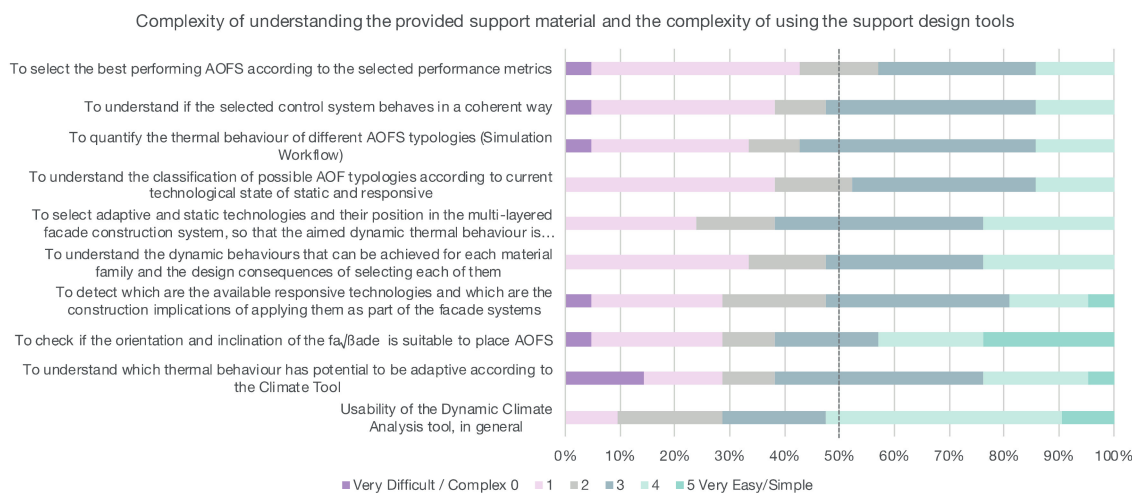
Complexity of understanding the provided support material and the complexity of using the support design tools

To select the best performing AOFS according to the selected performance metrics

To understand if the selected control system behaves in a coherent way

To quantify the thermal behaviour of different AOFS typologies (Simulation Workflow)

To understand the classification of possible AOF typologies according to current technological state of static and responsive

To select adaptive and static technologies and their position in the multi-layered facade construction system, so that the aimed dynamic thermal behaviour is…

To understand the dynamic behaviours that can be achieved for each material family and the design consequences of selecting each of them

To detect which are the available responsive technologies and which are the construction implications of applying them as part of the facade systems

To check if the orientation and inclination of the fa√ßade is suitable to place AOFS

To understand which thermal behaviour has potential to be adaptive according to the Climate Tool

Usability of the Dynamic Climate Analysis tool, in general

0% 10% 20% 30% 40% 50% 60% 70% 80% 90% 100%

Very Difficult / Complex 0 1 2 3 4 5 Very Easy/Simple